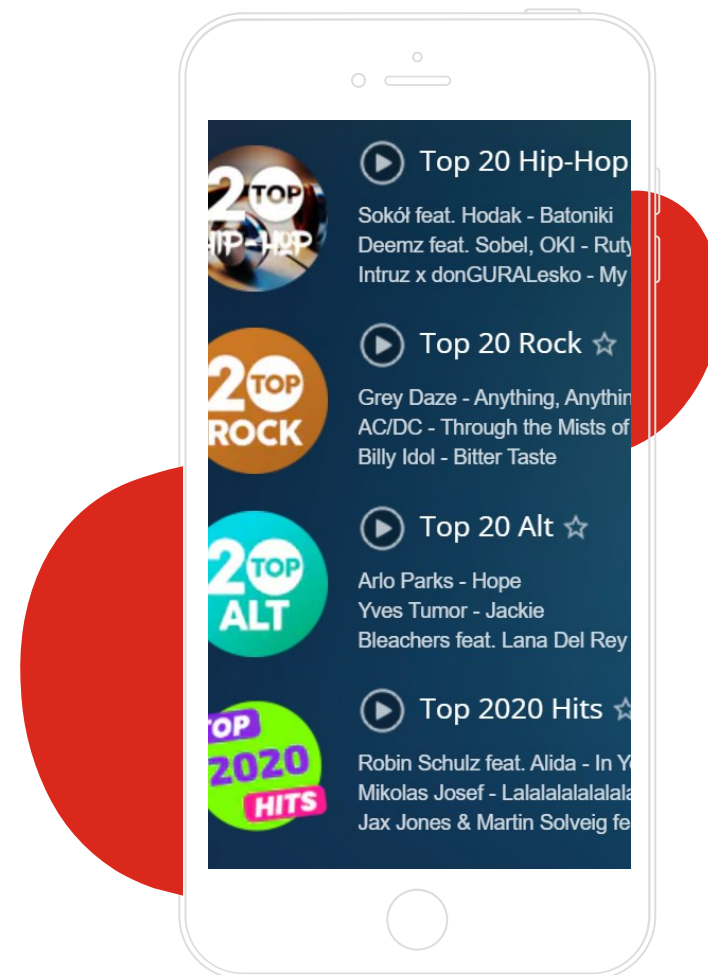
20 TOP HIP-HOP

Top 20 Hip-Hop

Sokół feat. Hodak - Batoniki
Deemz feat. Sobel, OKI - Ruty
Intruz x donGURALesko - My

20 TOP ROCK

Top 20 Rock

Grey Daze - Anything, Anythin
AC/DC - Through the Mists of
Billy Idol - Bitter Taste

20 TOP ALT

Top 20 Alt

Arlo Parks - Hope
Yves Tumor - Jackie
Bleachers feat. Lana Del Rey

TOP 2020 HITS

Top 2020 Hits

Robin Schulz feat. Alida - In Y
Mikolas Josef - Lalalalalalalala
Jax Jones & Martin Solveig fe